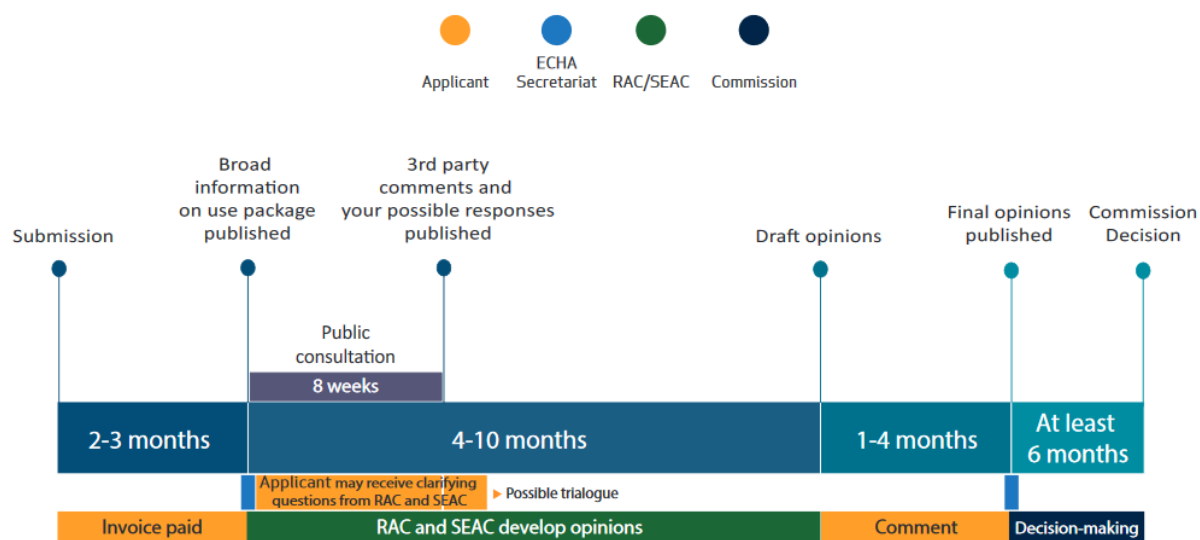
Applicant
ECHA Secretariat
RAC/SEAC
Commission

Submission
Broad information on use package published
3rd party comments and your possible responses published
Draft opinions
Final opinions published
Commission Decision

Public consultation
8 weeks

2-3 months
4-10 months
1-4 months
At least 6 months

Applicant may receive clarifying questions from RAC and SEAC
▶ Possible trialogue

Invoice paid
RAC and SEAC develop opinions
Comment
Decision-making